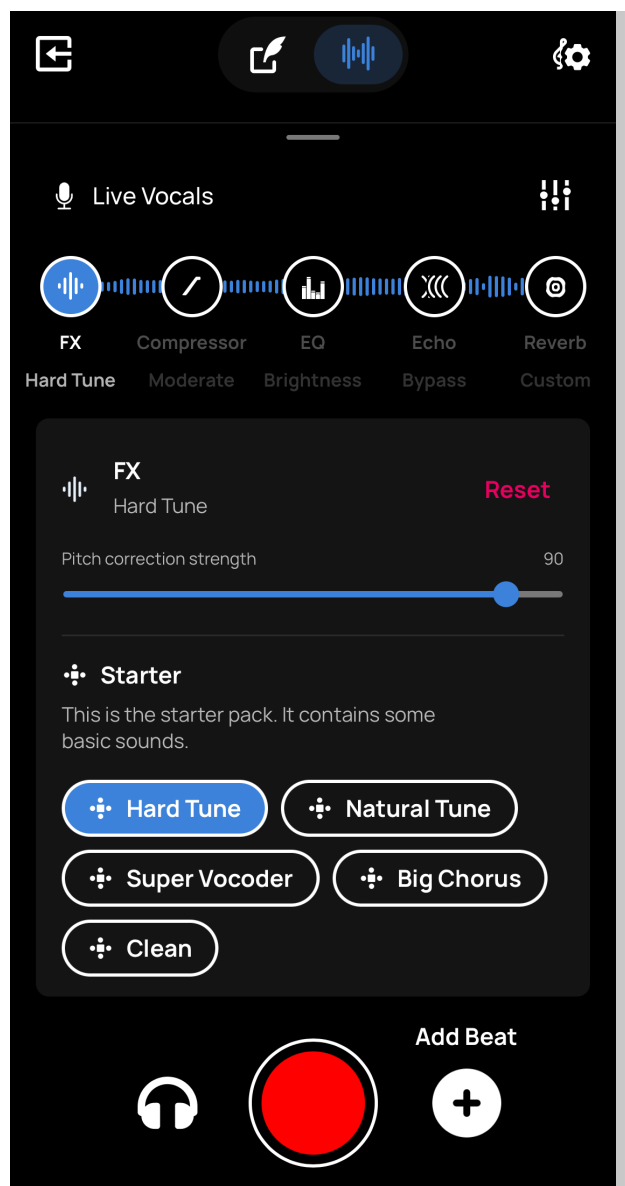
Live Vocals

FX
Hard Tune

Compressor
Moderate

EQ
Brightness

Echo
Bypass

Reverb
Custom

FX
Hard Tune

Reset

Pitch correction strength
90

Starter
This is the starter pack. It contains some basic sounds.

Hard Tune
Natural Tune
Super Vocoder
Big Chorus
Clean

Add Beat